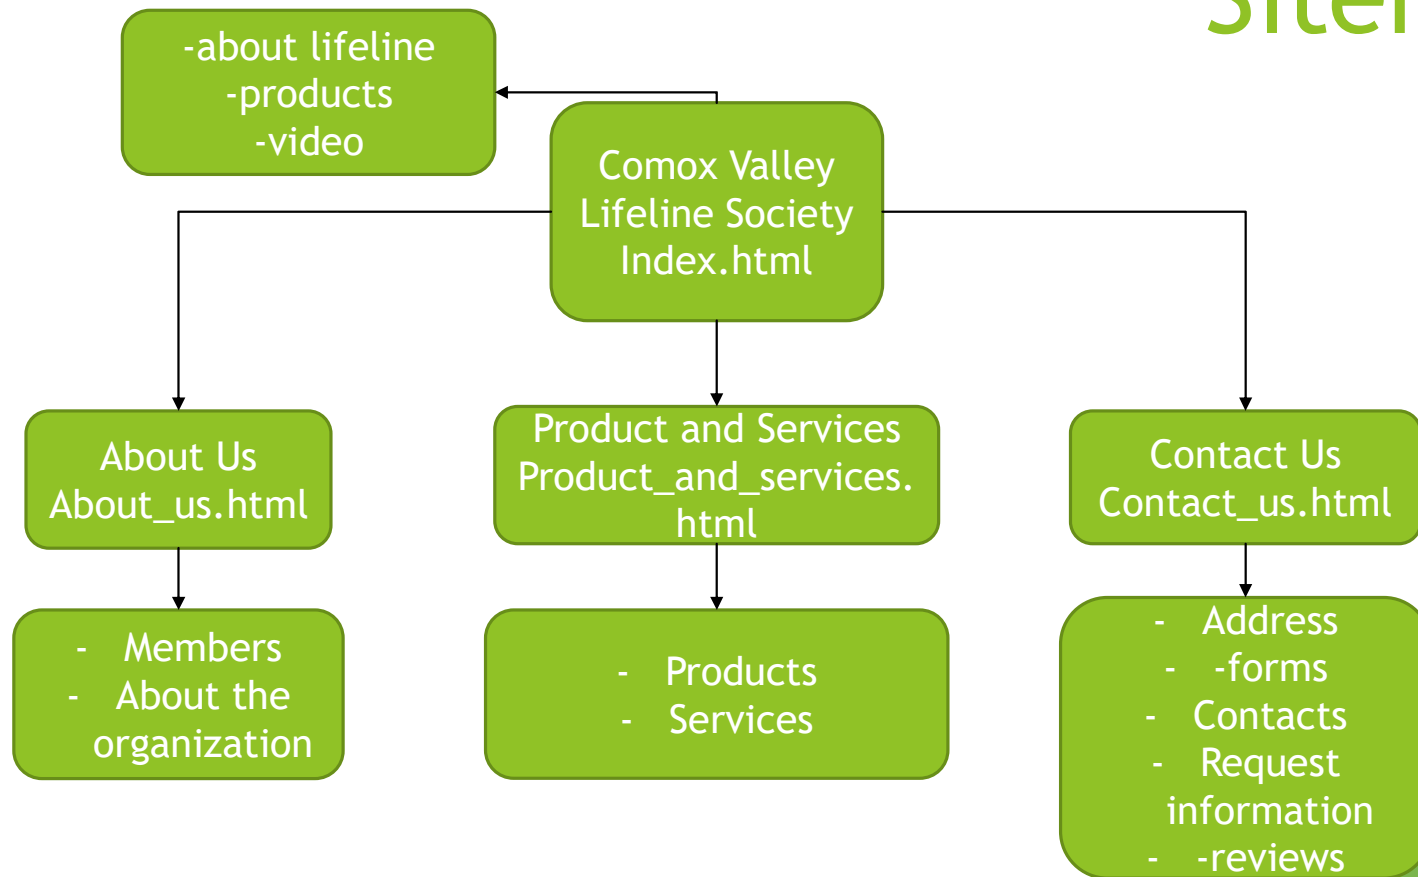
Site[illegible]

-about lifeline
-products
-video

Comox Valley
Lifeline Society
Index.html

About Us
About_us.html

Product and Services
Product_and_services.html

Contact Us
Contact_us.html

- Members
- About the organization

- Products
- Services

- Address
- -forms
- Contacts
- Request information
- -reviews